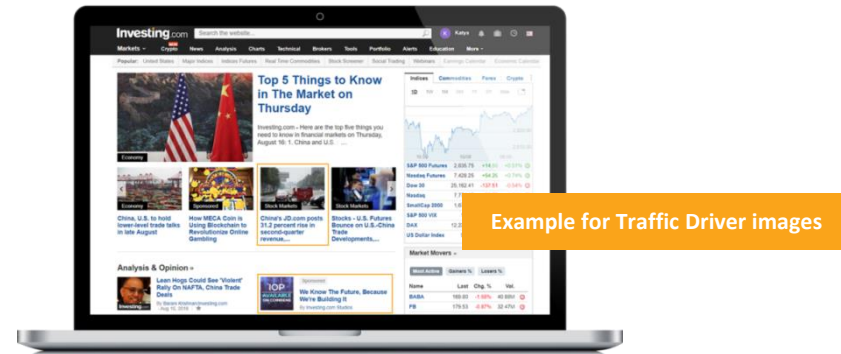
Investing.com

Search the website...

Katya

Markets Crypto News Analysis Charts Technical Brokers Tools Portfolio Alerts Education More

Popular: United States Major Indices Indices Futures Real Time Commodities Stock Screener Social Trading Webinars Earnings Calendar Economic Calendar

Economy

Top 5 Things to Know in The Market on Thursday

Investing.com – Here are the top five things you need to know in financial markets on Thursday, August 16: 1. China and U.S. ...

Indices Commodities Forex Crypto

Economy

China, U.S. to hold lower-level trade talks in late August

Sponsored

How MECA Coin is Using Blockchain to Revolutionize Online Gambling

Stock Markets

China's JD.com posts 31.2 percent rise in second-quarter revenue,...

Stock Markets

Stocks - U.S. Futures Bounce on U.S.-China Trade Developments,...

Analysis & Opinion

Lean Hogs Could See 'Violent' Rally On NAFTA, China Trade Deals

Investing.com

Sponsored

We Know The Future, Because We're Building It

By Investing.com Studios

S&P 500 Futures

Nasdaq Futures

Dow 30

Nasdaq

SmallCap 2000

S&P 500 VIX

DAX

US Dollar Index

Market Movers

Most Active Gainers % Losers %

| Name | Last | Chg. % | Vol. |
|---|---|---|---|
| BABA | 165.00 | -1.50% | 40.65M |
| FB | 179.53 | -0.87% | 24.47M |

Example for Traffic Driver images